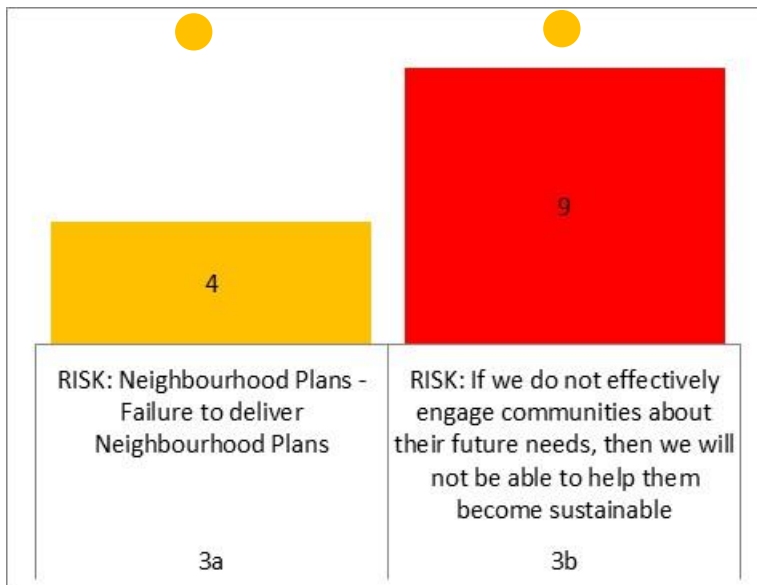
4

9

| RISK: Neighbourhood Plans - Failure to deliver Neighbourhood Plans | RISK: If we do not effectively engage communities about their future needs, then we will not be able to help them become sustainable |
|---|---|
| 3a | 3b |